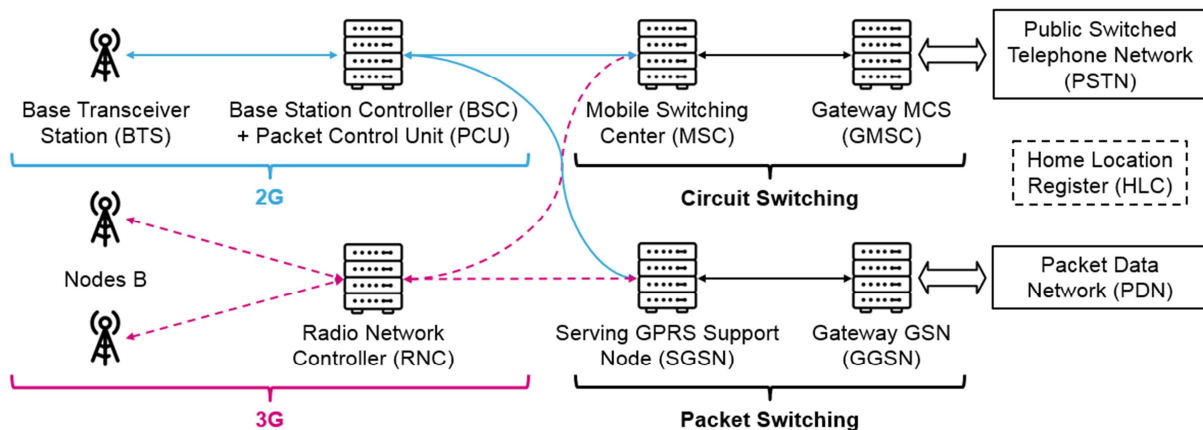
Base Transceiver Station (BTS)

Base Station Controller (BSC) + Packet Control Unit (PCU)

Mobile Switching Center (MSC)

Gateway MCS (GMSC)

Public Switched Telephone Network (PSTN)

Home Location Register (HLC)

2G

Circuit Switching

Nodes B

Radio Network Controller (RNC)

Serving GPRS Support Node (SGSN)

Gateway GSN (GGSN)

Packet Data Network (PDN)

3G

Packet Switching